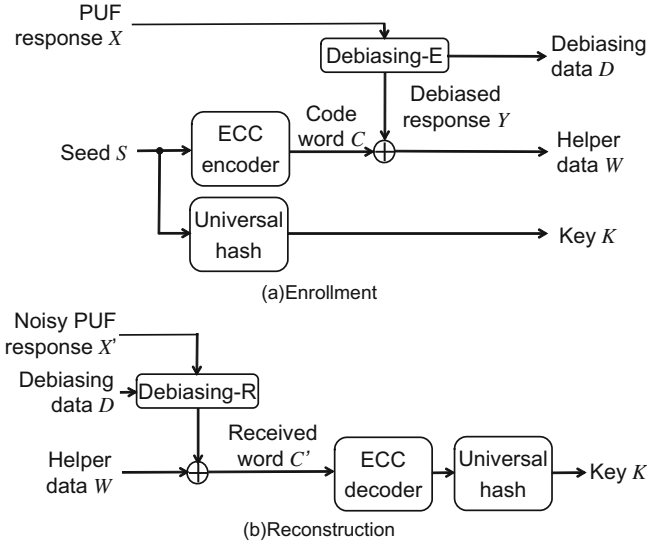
PUF response $X$

Debiasing-E

Debiasing data $D$

Debiased response $Y$

Code word $C$

Seed $S$

ECC encoder

Helper data $W$

Universal hash

Key $K$

(a)Enrollment

Noisy PUF response $X'$

Debiasing data $D$

Debiasing-R

Received word $C'$

Helper data $W$

ECC decoder

Universal hash

Key $K$

(b)Reconstruction